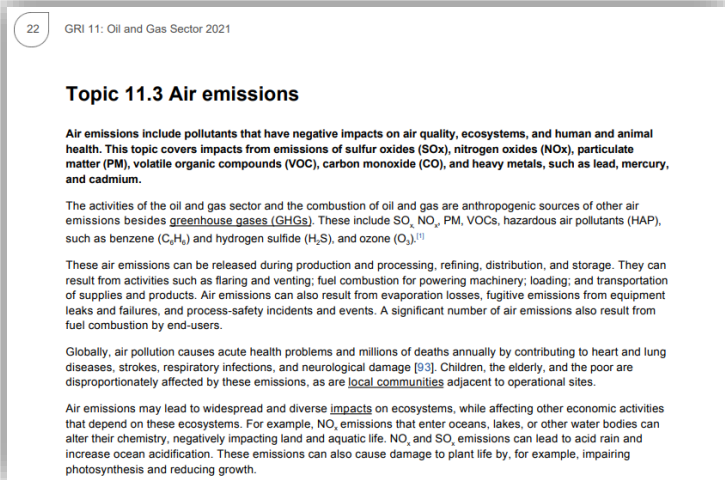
22 GRI 11: Oil and Gas Sector 2021

Topic 11.3 Air emissions

Air emissions include pollutants that have negative impacts on air quality, ecosystems, and human and animal health. This topic covers impacts from emissions of sulfur oxides (SOx), nitrogen oxides (NOx), particulate matter (PM), volatile organic compounds (VOC), carbon monoxide (CO), and heavy metals, such as lead, mercury, and cadmium.

The activities of the oil and gas sector and the combustion of oil and gas are anthropogenic sources of other air emissions besides greenhouse gases (GHGs). These include $SO_x$, $NO_x$, PM, VOCs, hazardous air pollutants (HAP), such as benzene ($C_6H_6$) and hydrogen sulfide ($H_2S$), and ozone ($O_3$).[1]

These air emissions can be released during production and processing, refining, distribution, and storage. They can result from activities such as flaring and venting; fuel combustion for powering machinery; loading; and transportation of supplies and products. Air emissions can also result from evaporation losses, fugitive emissions from equipment leaks and failures, and process-safety incidents and events. A significant number of air emissions also result from fuel combustion by end-users.

Globally, air pollution causes acute health problems and millions of deaths annually by contributing to heart and lung diseases, strokes, respiratory infections, and neurological damage [93]. Children, the elderly, and the poor are disproportionately affected by these emissions, as are local communities adjacent to operational sites.

Air emissions may lead to widespread and diverse impacts on ecosystems, while affecting other economic activities that depend on these ecosystems. For example, $NO_x$ emissions that enter oceans, lakes, or other water bodies can alter their chemistry, negatively impacting land and aquatic life. $NO_x$ and $SO_x$ emissions can lead to acid rain and increase ocean acidification. These emissions can also cause damage to plant life by, for example, impairing photosynthesis and reducing growth.